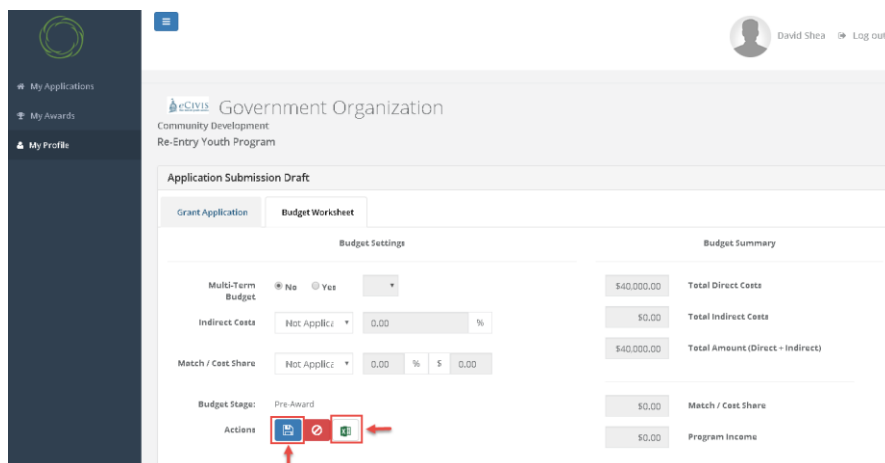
My Applications
My Awards
My Profile

David Shea Log out

eCivis Government Organization
Community Development
Re-Entry Youth Program

Application Submission Draft

Grant Application Budget Worksheet

Budget Settings

Multi-Term Budget No Yes

Indirect Costs Not Applica 0.00 %

Match / Cost Share Not Applica 0.00 % $ 0.00

Budget Stage: Pre-Award

Actions

Budget Summary

$40,000.00 Total Direct Costs

$0.00 Total Indirect Costs

$40,000.00 Total Amount (Direct + Indirect)

$0.00 Match / Cost Share

$0.00 Program Income